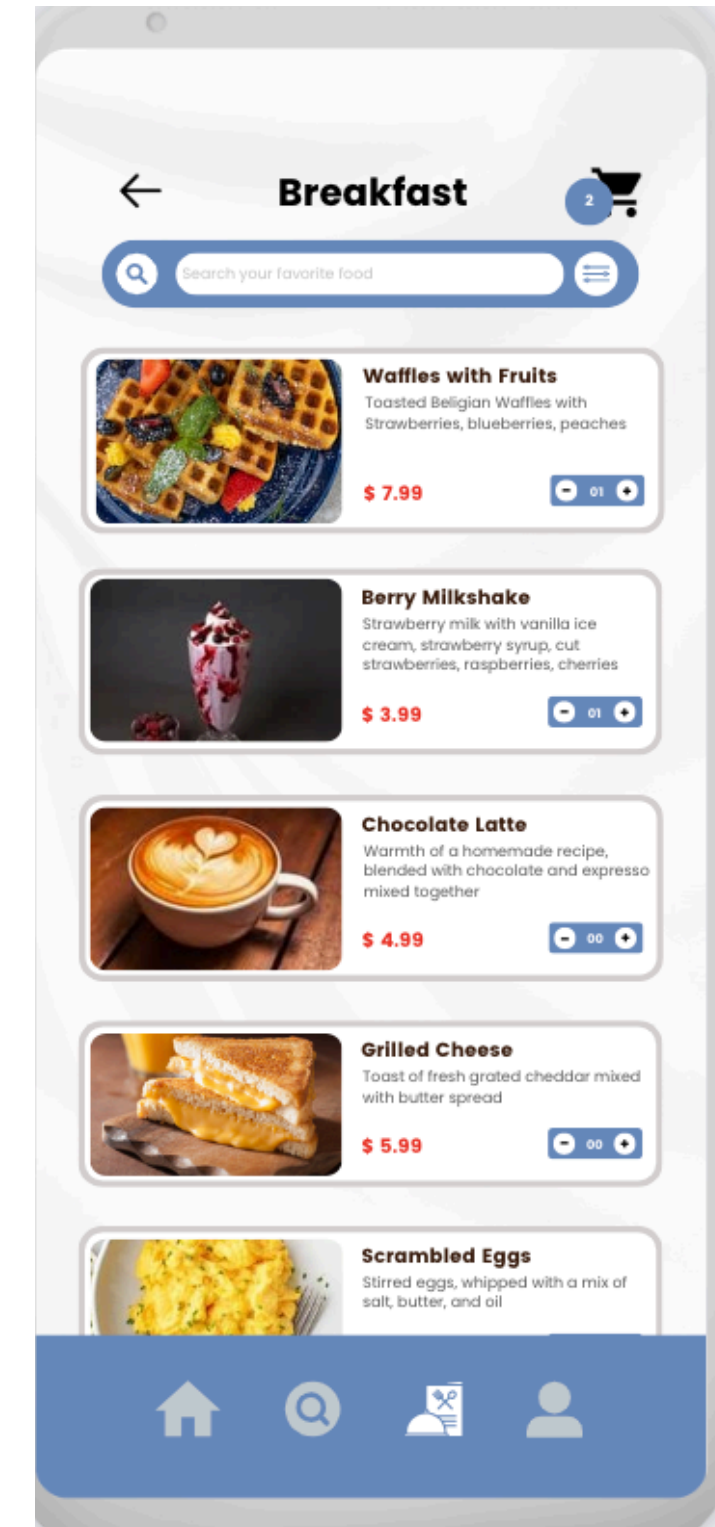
Breakfast

2

Search your favorite food

Waffles with Fruits
Toasted Beligian Waffles with Strawberries, blueberries, peaches
$ 7.99
01

Berry Milkshake
Strawberry milk with vanilla ice cream, strawberry syrup, cut strawberries, raspberries, cherries
$ 3.99
01

Chocolate Latte
Warmth of a homemade recipe, blended with chocolate and expresso mixed together
$ 4.99
00

Grilled Cheese
Toast of fresh grated cheddar mixed with butter spread
$ 5.99
00

Scrambled Eggs
Stirred eggs, whipped with a mix of salt, butter, and oil